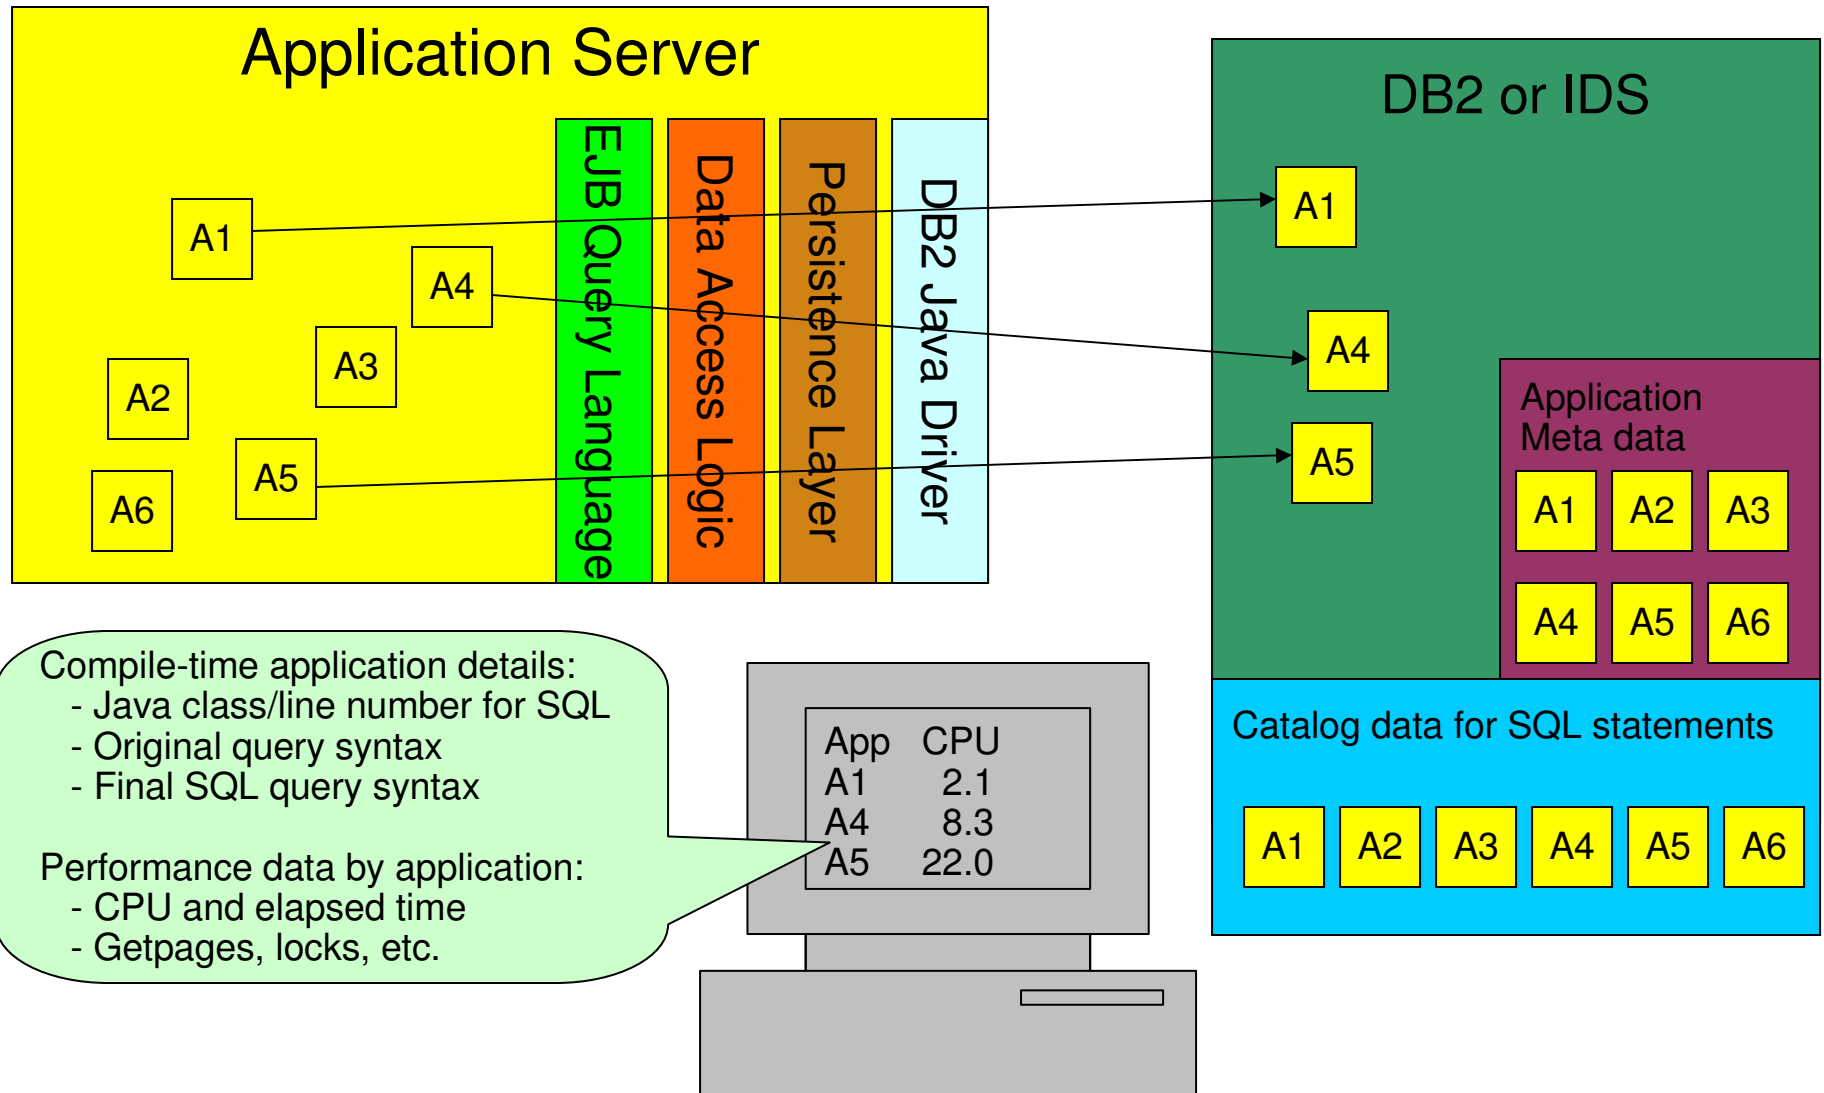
Application Server

A1

A4

A3

A2

A5

A6

EJB Query Language

Data Access Logic

Persistence Layer

DB2 Java Driver

DB2 or IDS

A1

A4

A5

Application Meta data

A1 A2 A3

A4 A5 A6

Catalog data for SQL statements

A1 A2 A3 A4 A5 A6

Compile-time application details:
- Java class/line number for SQL
- Original query syntax
- Final SQL query syntax

Performance data by application:
- CPU and elapsed time
- Getpages, locks, etc.

| App | CPU |
|---|---|
| A1 | 2.1 |
| A4 | 8.3 |
| A5 | 22.0 |